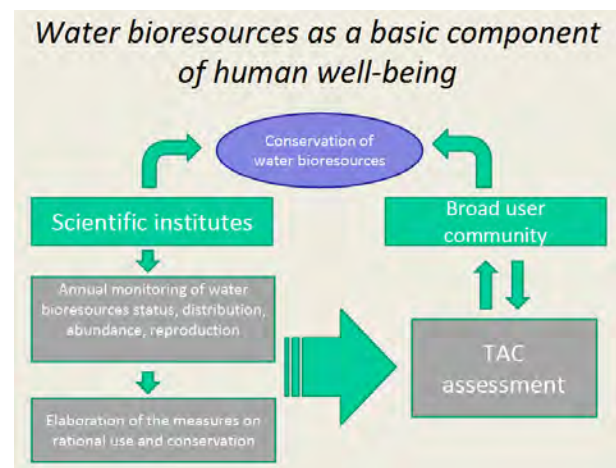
Water bioresources as a basic component of human well-being

Conservation of water bioresources

Scientific institutes

Broad user community

Annual monitoring of water bioresources status, distribution, abundance, reproduction

TAC assessment

Elaboration of the measures on rational use and conservation